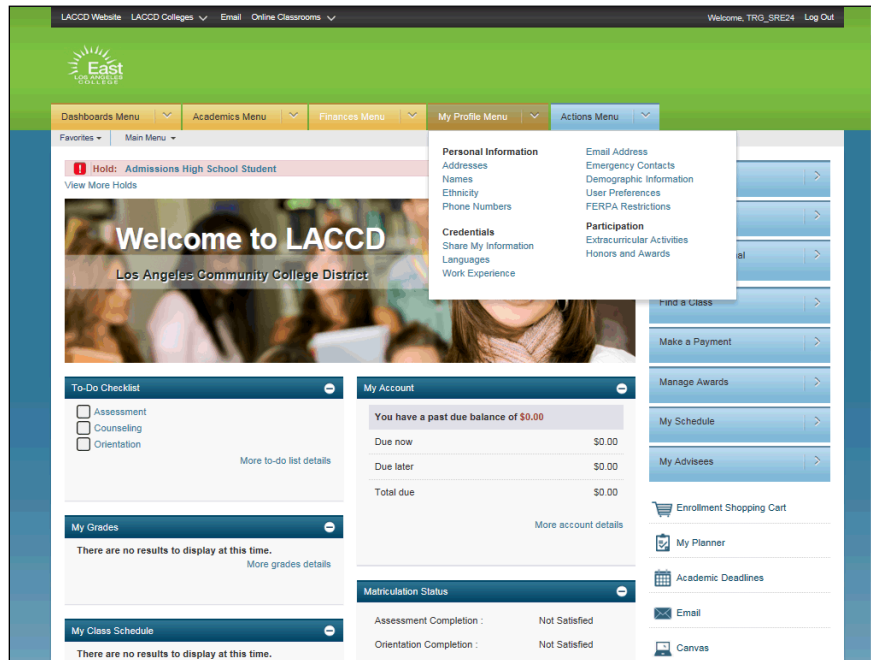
LACCD Website LACCD Colleges Email Online Classrooms Welcome, TRG_SRE24 Log Out

East
LOS ANGELES COLLEGE

Dashboards Menu Academics Menu Finances Menu My Profile Menu Actions Menu

Favorites Main Menu

Hold: Admissions High School Student
View More Holds

Personal Information
Addresses
Names
Ethnicity
Phone Numbers

Credentials
Share My Information
Languages
Work Experience

Email Address
Emergency Contacts
Demographic Information
User Preferences
FERPA Restrictions

Participation
Extracurricular Activities
Honors and Awards

Welcome to LACCD
Los Angeles Community College District

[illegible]al
Find a Class
Make a Payment
Manage Awards
My Schedule
My Advisees

To-Do Checklist
Assessment
Counseling
Orientation
More to-do list details

My Account
You have a past due balance of $0.00

| Due now | $0.00 |
|---|---|
| Due later | $0.00 |
| Total due | $0.00 |

More account details

My Grades
There are no results to display at this time.
More grades details

Matriculation Status
Assessment Completion : Not Satisfied
Orientation Completion : Not Satisfied

My Class Schedule
There are no results to display at this time.

Enrollment Shopping Cart
My Planner
Academic Deadlines
Email
Canvas